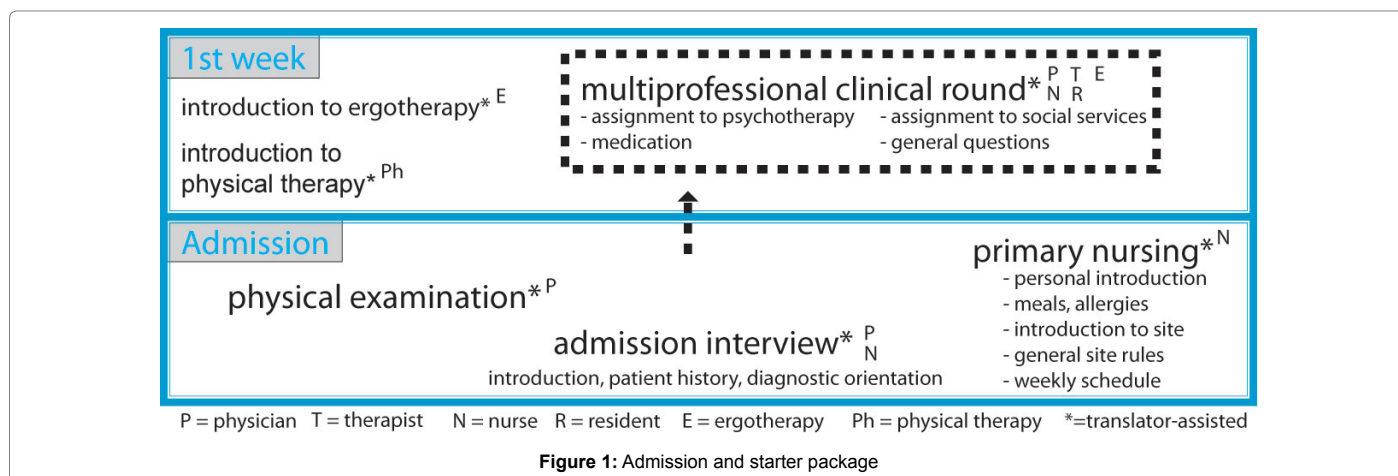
1st week

introduction to ergotherapy* $^{E}$

introduction to physical therapy* $^{Ph}$

multiprofessional clinical round* $^{P\ T\ E}_{N\ R}$

- assignment to psychotherapy
- medication

- assignment to social services
- general questions

Admission

physical examination* $^{P}$

admission interview* $^{P}_{N}$

introduction, patient history, diagnostic orientation

primary nursing* $^{N}$

- personal introduction
- meals, allergies
- introduction to site
- general site rules
- weekly schedule

P = physician T = therapist N = nurse R = resident E = ergotherapy Ph = physical therapy *=translator-assisted

Figure 1: Admission and starter package